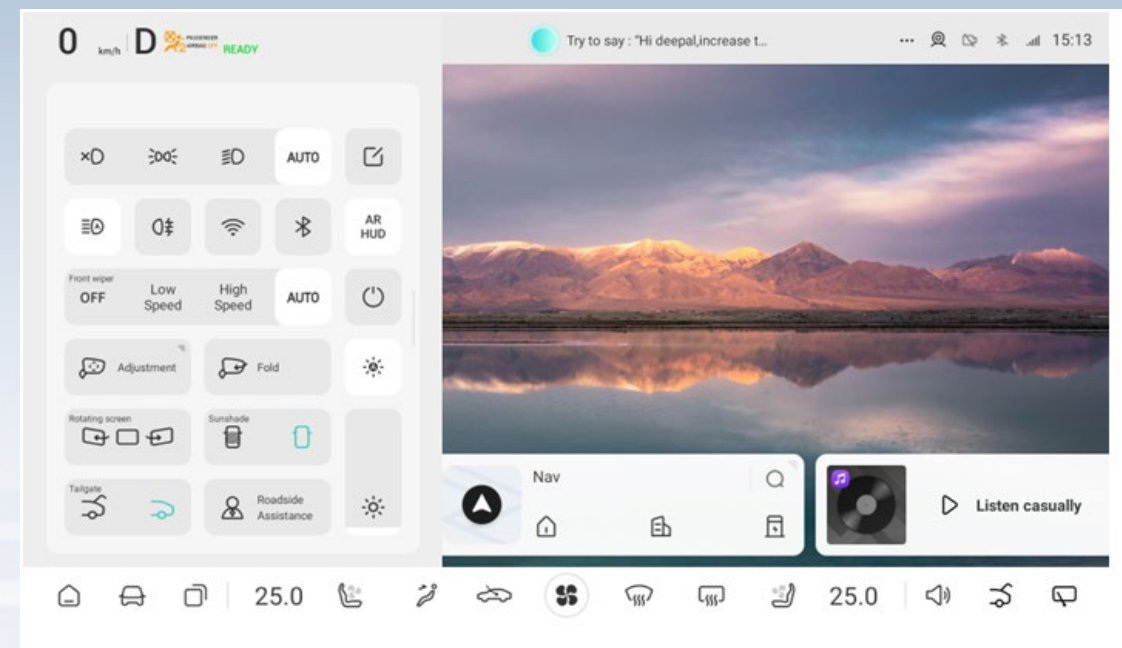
0 km/h D PASSENGER AIRBAG OFF READY

Try to say : "Hi deepal,increase t...

15:13

AUTO

AR HUD

Front wiper OFF

Low Speed

High Speed

AUTO

Adjustment

Fold

Rotating screen

Sunshade

Tailgate

Roadside Assistance

Nav

Listen casually

25.0

25.0